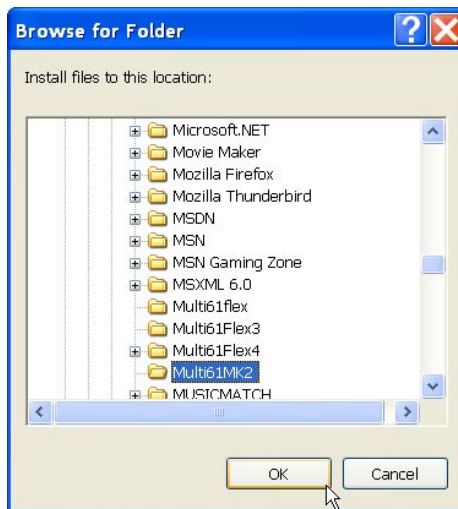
Browse for Folder

Install files to this location:

Microsoft.NET
Movie Maker
Mozilla Firefox
Mozilla Thunderbird
MSDN
MSN
MSN Gaming Zone
MSXML 6.0
Multi61flex
Multi61Flex3
Multi61Flex4
Multi61MK2
MUSICMATCH

OK
Cancel